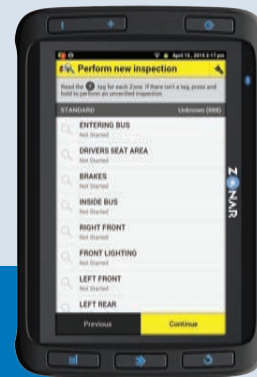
April 15, 2015 2:37 pm

Perform new inspection

Read the tag for each Zone. If there isn't a tag, press and hold to perform an unverified inspection.

STANDARD Unknown (000)

ENTERING BUS
Not Started

DRIVERS SEAT AREA
Not Started

BRAKES
Not Started

INSIDE BUS
Not Started

RIGHT FRONT
Not Started

FRONT LIGHTING
Not Started

LEFT FRONT
Not Started

LEFT REAR

Previous Continue

ZONAR